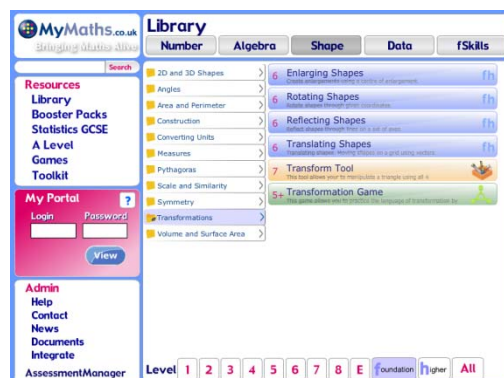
MyMaths.co.uk
Bringing Maths Alive

Search

Resources
Library
Booster Packs
Statistics GCSE
A Level
Games
Toolkit

My Portal
?
Login
Password
View

Admin
Help
Contact
News
Documents
Integrate
AssessmentManager

Library
Number
Algebra
Shape
Data
fSkills

2D and 3D Shapes
Angles
Area and Perimeter
Construction
Converting Units
Measures
Pythagoras
Scale and Similarity
Symmetry
Transformations
Volume and Surface Area

6 Enlarging Shapes
Create enlargements using a centre of enlargement
fh
6 Rotating Shapes
Rotate shapes through given coordinates
fh
6 Reflecting Shapes
Reflect shapes through lines on a set of axes
fh
6 Translating Shapes
Translating shapes: Moving shapes on a grid using vectors
fh
7 Transform Tool
This tool allows you to manipulate a triangle using all 4
5+ Transformation Game
This game allows you to practise the language of transformation by

Level 1 2 3 4 5 6 7 8 E foundation higher All